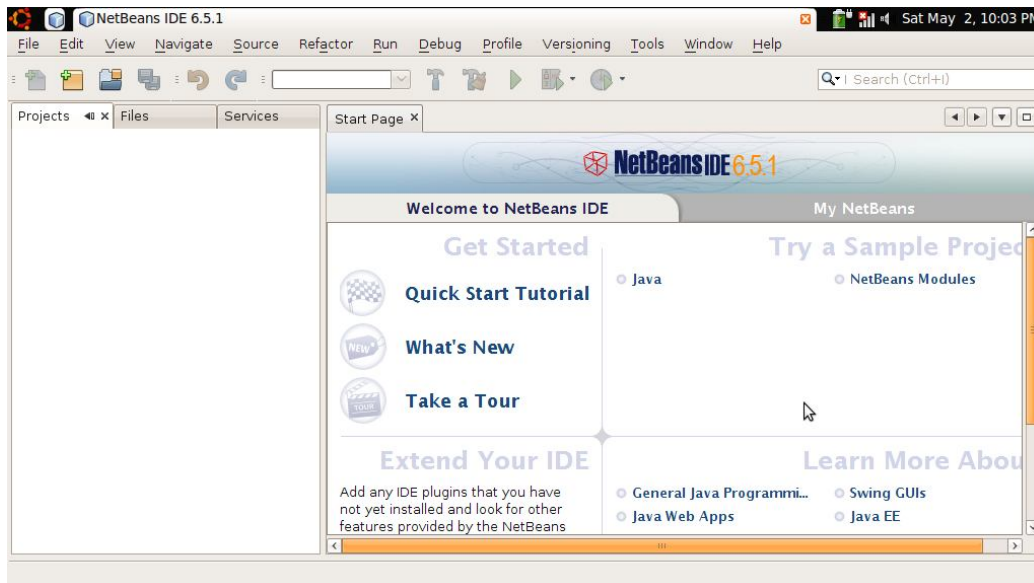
NetBeans IDE 6.5.1

Sat May 2, 10:03 PM

File Edit View Navigate Source Refactor Run Debug Profile Versioning Tools Window Help

Search (Ctrl+I)

Projects Files Services

Start Page ×

NetBeans IDE 6.5.1

Welcome to NetBeans IDE

My NetBeans

Get Started

Quick Start Tutorial

NEW

What's New

TOUR

Take a Tour

Try a Sample Projec

Java

NetBeans Modules

Extend Your IDE

Add any IDE plugins that you have not yet installed and look for other features provided by the NetBeans

Learn More Abou

General Java Programmi...

Swing GUIs

Java Web Apps

Java EE